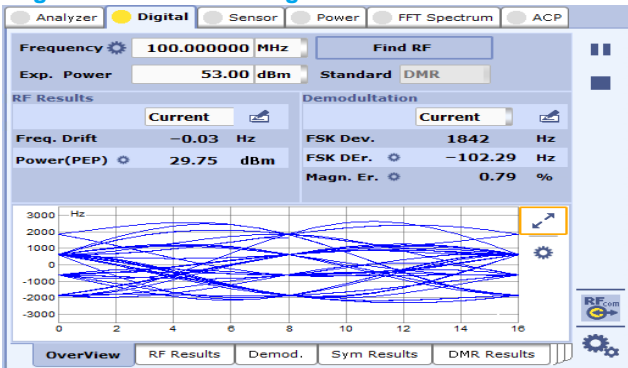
Analyzer | Digital | Sensor | Power | FFT Spectrum | ACP

Frequency 100.000000 MHz
Find RF
Exp. Power 53.00 dBm
Standard DMR

RF Results
Current
Freq. Drift −0.03 Hz
Power(PEP) 29.75 dBm

Demodultation
Current
FSK Dev. 1842 Hz
FSK DEr. −102.29 Hz
Magn. Er. 0.79 %

Hz
3000
2000
1000
0
-1000
-2000
-3000
0 2 4 6 8 10 12 14 16

RF com

OverView | RF Results | Demod. | Sym Results | DMR Results